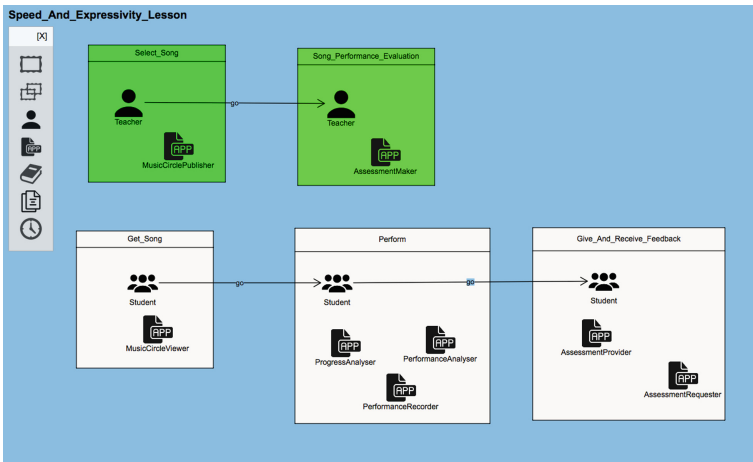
Speed_And_Expressivity_Lesson

[X]

APP

Select_Song

Teacher

go

APP
MusicCirclePublisher

Song_Performance_Evaluation

Teacher

APP
AssessmentMaker

Get_Song

Student

go

APP
MusicCircleViewer

Perform

Student

go

APP
ProgressAnalyser

APP
PerformanceAnalyser

APP
PerformanceRecorder

Give_And_Receive_Feedback

Student

APP
AssessmentProvider

APP
AssessmentRequester